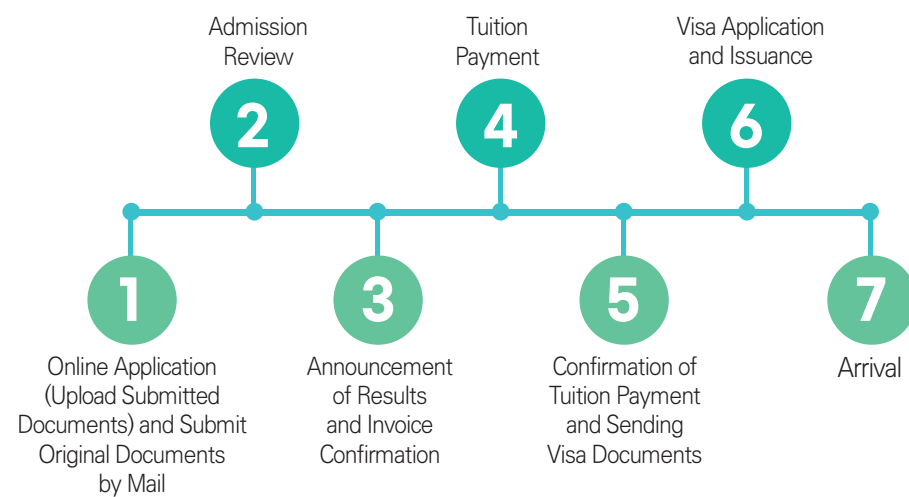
1
Online Application (Upload Submitted Documents) and Submit Original Documents by Mail

2
Admission Review

3
Announcement of Results and Invoice Confirmation

4
Tuition Payment

5
Confirmation of Tuition Payment and Sending Visa Documents

6
Visa Application and Issuance

7
Arrival